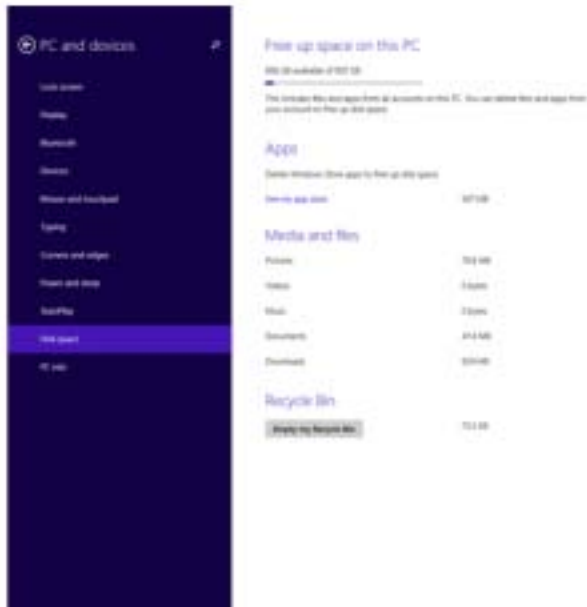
PC and devices

Lock screen

Display

Bluetooth

Devices

Mouse and touchpad

Typing

Corners and edges

Power and sleep

AutoPlay

Disk space

PC info

Free up space on this PC

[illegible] available of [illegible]

This includes files and apps from all accounts on this PC. You can delete files and apps from your account to free up disk space.

Apps

Delete Windows Store apps to free up disk space.

See my app sizes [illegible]

Media and files

Pictures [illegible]

Videos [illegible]

Music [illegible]

Documents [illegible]

Downloads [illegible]

Recycle Bin

Empty my Recycle Bin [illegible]